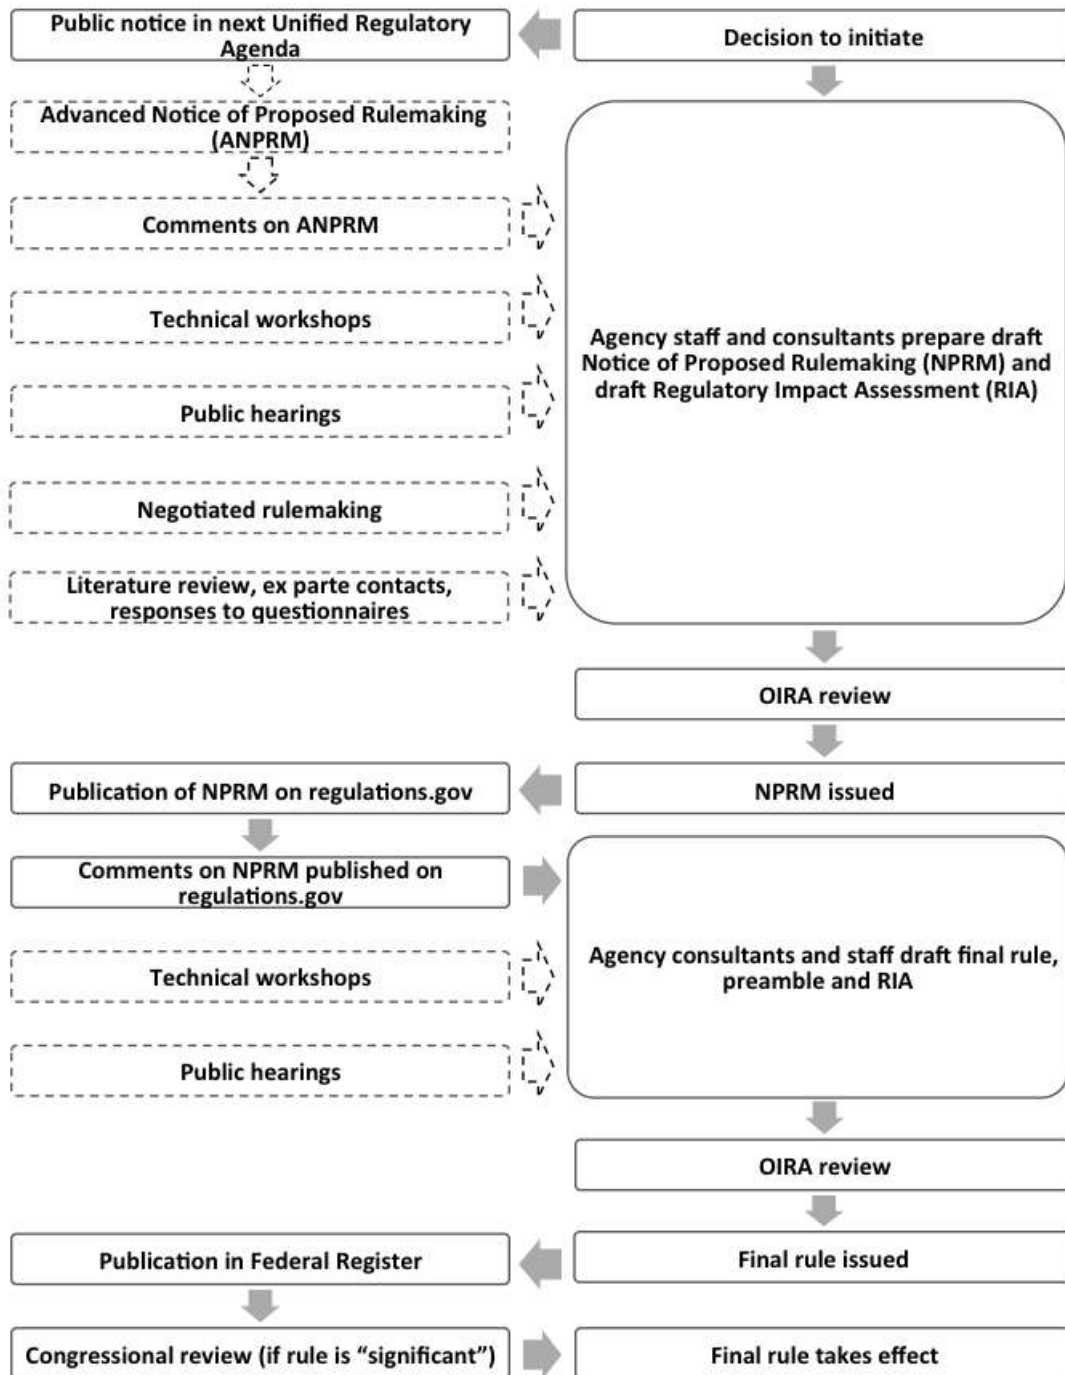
Public notice in next Unified Regulatory Agenda

Decision to initiate

Advanced Notice of Proposed Rulemaking (ANPRM)

Comments on ANPRM

Technical workshops

Public hearings

Negotiated rulemaking

Literature review, ex parte contacts, responses to questionnaires

Agency staff and consultants prepare draft Notice of Proposed Rulemaking (NPRM) and draft Regulatory Impact Assessment (RIA)

OIRA review

Publication of NPRM on regulations.gov

NPRM issued

Comments on NPRM published on regulations.gov

Technical workshops

Public hearings

Agency consultants and staff draft final rule, preamble and RIA

OIRA review

Publication in Federal Register

Final rule issued

Congressional review (if rule is "significant")

Final rule takes effect